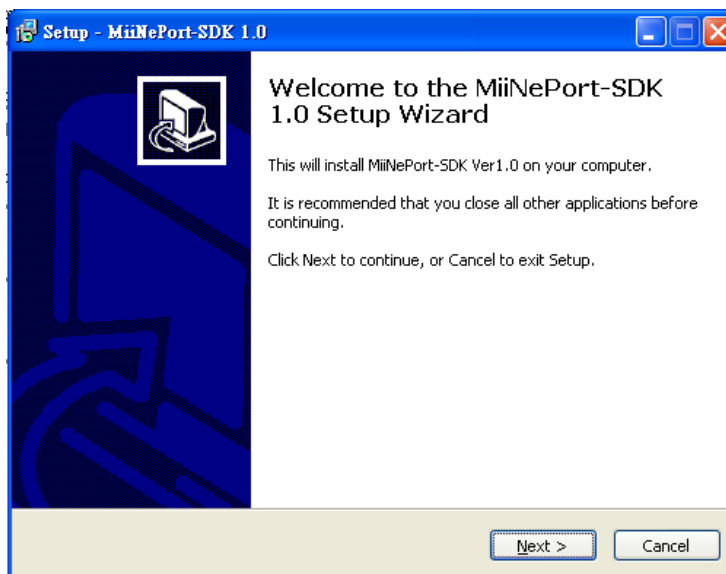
Setup - MiiNePort-SDK 1.0

Welcome to the MiiNePort-SDK 1.0 Setup Wizard

This will install MiiNePort-SDK Ver1.0 on your computer.

It is recommended that you close all other applications before continuing.

Click Next to continue, or Cancel to exit Setup.

Next >

Cancel